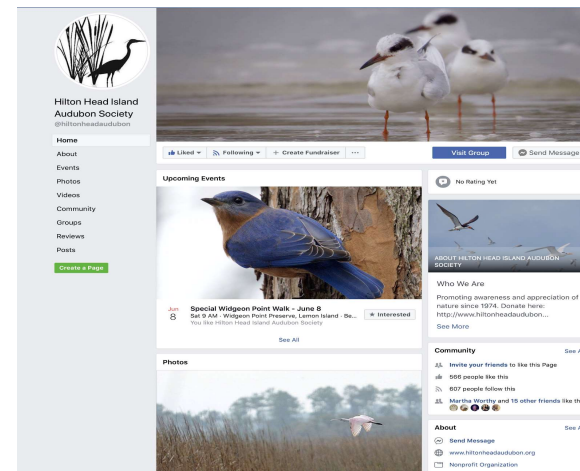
Hilton Head Island Audubon Society
@hiltonheadaudubon

Home
About
Events
Photos
Videos
Community
Groups
Reviews
Posts

Create a Page

Liked ▾
Following ▾
+ Create Fundraiser
···

Visit Group
Send Message

Upcoming Events

Jun 8
Special Widgeon Point Walk - June 8
Sat 9 AM · Widgeon Point Preserve, Lemon Island · Be...
You like Hilton Head Island Audubon Society
★ Interested

See All

Photos

No Rating Yet

ABOUT HILTON HEAD ISLAND AUDUBON SOCIETY

Who We Are
Promoting awareness and appreciation of nature since 1974. Donate here: http://www.hiltonheadaudubon...
See More

Community
See A
Invite your friends to like this Page
566 people like this
607 people follow this
Martha Worthy and 15 other friends like th

About
See A
Send Message
www.hiltonheadaudubon.org
Nonprofit Organization